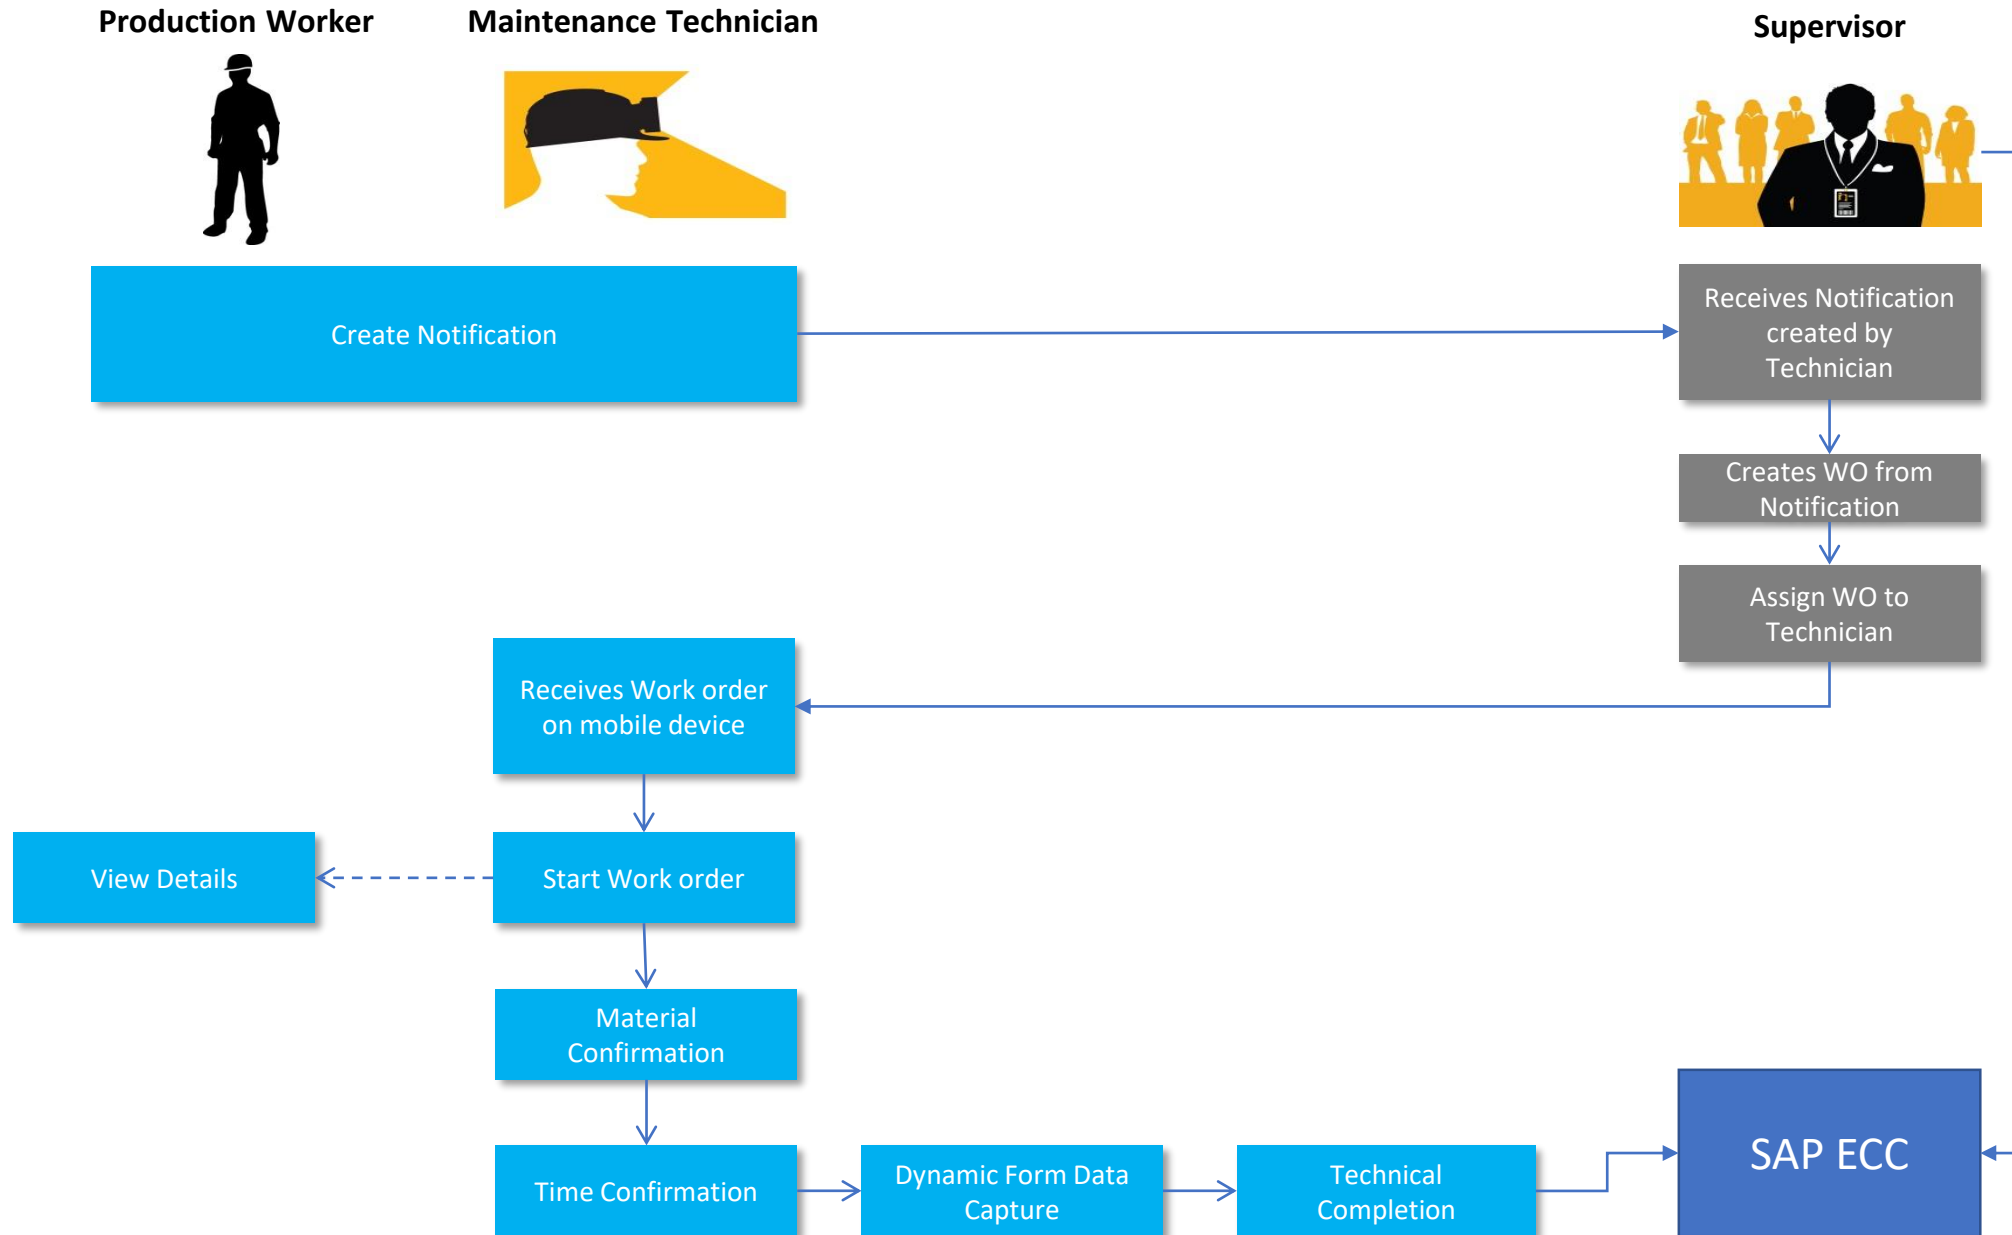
Production Worker

Maintenance Technician

Supervisor

Create Notification

Receives Notification created by Technician

Creates WO from Notification

Assign WO to Technician

Receives Work order on mobile device

View Details

Start Work order

Material Confirmation

Time Confirmation

Dynamic Form Data Capture

Technical Completion

SAP ECC